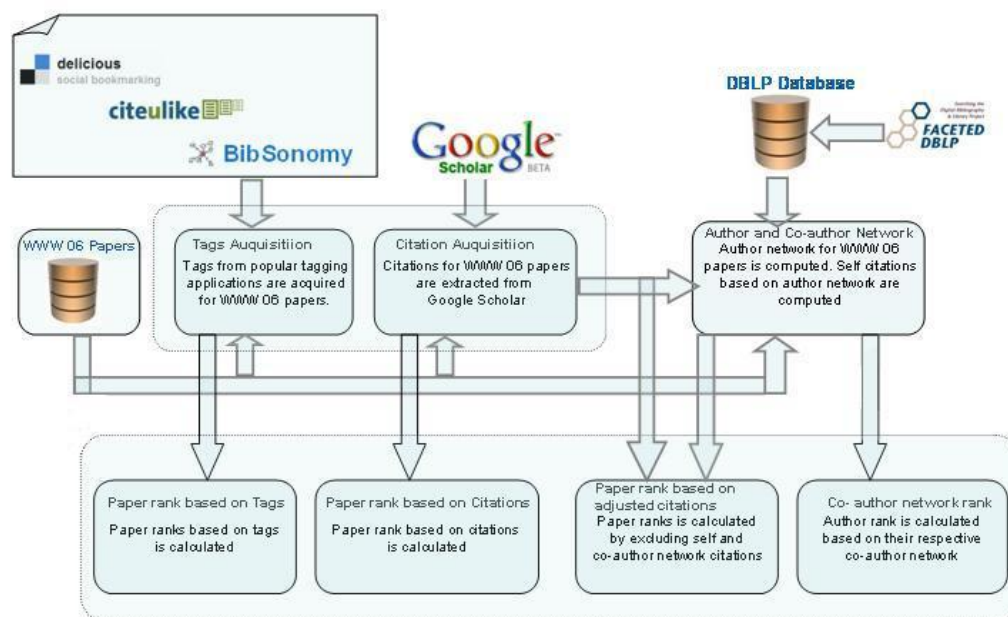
delicious
social bookmarking

citeulike

BibSonomy

Google Scholar BETA

DBLP Database

Searching the Digital Bibliography & Library Project
FACETED DBLP

WWW 06 Papers

Tags Auquisitiion
Tags from popular tagging applications are acquired for WWW 06 papers.

Citation Auquisitiion
Citations for WWW 06 papers are extracted from Google Scholar

Author and Co-author Network
Author network for WWW 06 papers is computed. Self citations based on author network are computed

Paper rank based on Tags
Paper ranks based on tags is calculated

Paper rank based on Citations
Paper rank based on citations is calculated

Paper rank based on adjusted citations
Paper ranks is calculated by excluding self and co-author network citations

Co- author network rank
Author rank is calculated based on their respective co-author network